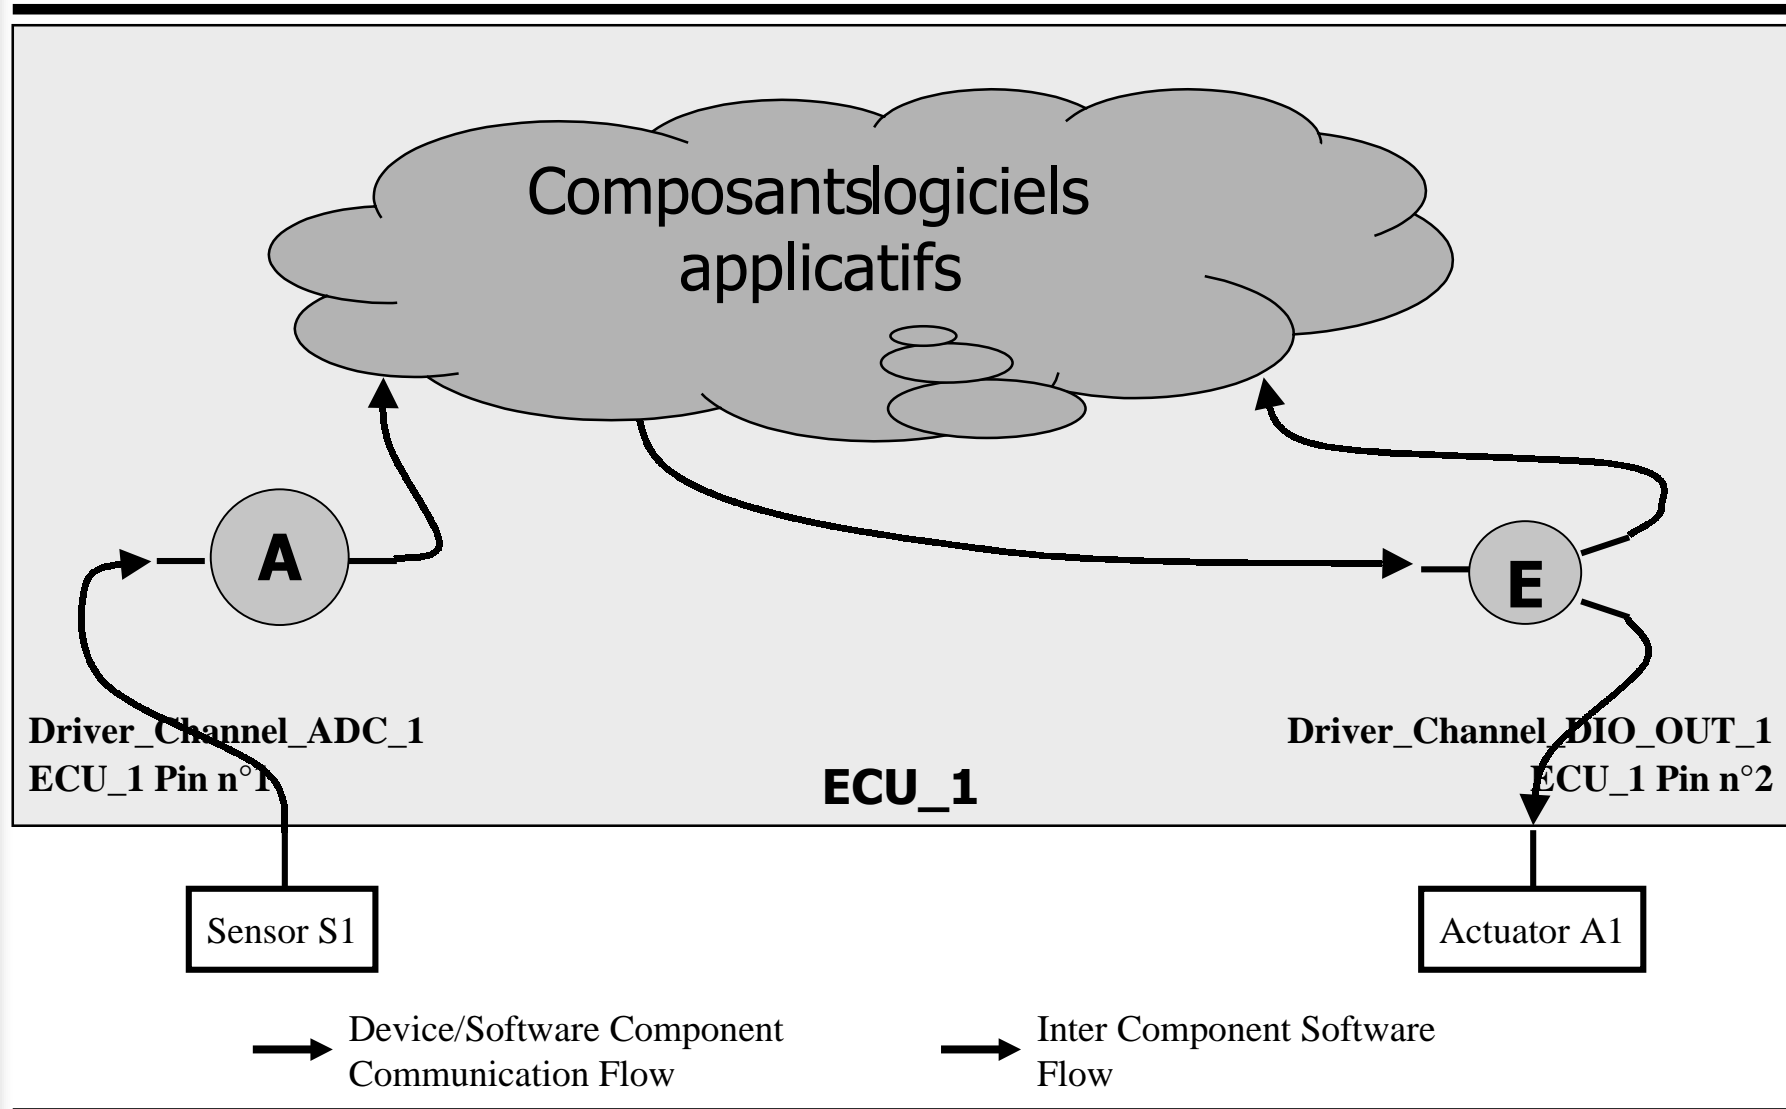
Composantslogiciels applicatifs

A

E

Driver_Channel_ADC_1
ECU_1 Pin n°1

ECU_1

Driver_Channel_DIO_OUT_1
ECU_1 Pin n°2

Sensor S1

Actuator A1

Device/Software Component Communication Flow

Inter Component Software Flow